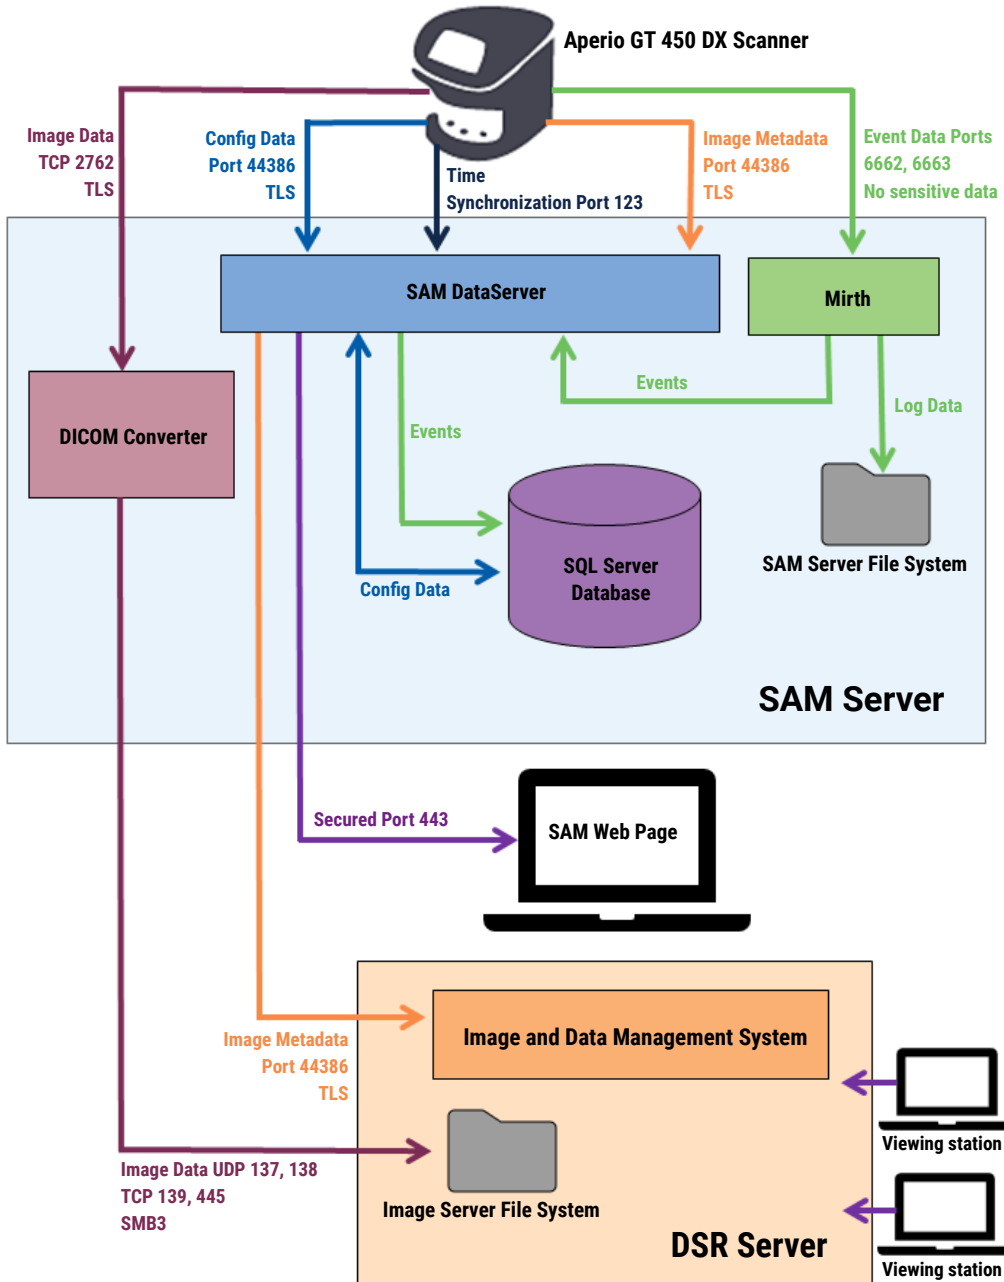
Aperio GT 450 DX Scanner

Image Data
TCP 2762
TLS

Config Data
Port 44386
TLS

Time
Synchronization Port 123

Image Metadata
Port 44386
TLS

Event Data Ports
6662, 6663
No sensitive data

SAM DataServer

Mirth

Events

Log Data

DICOM Converter

Events

SQL Server
Database

SAM Server File System

Config Data

SAM Server

Secured Port 443

SAM Web Page

Image and Data Management System

Image Metadata
Port 44386
TLS

Viewing station

Image Data UDP 137, 138
TCP 139, 445
SMB3

Image Server File System

DSR Server

Viewing station